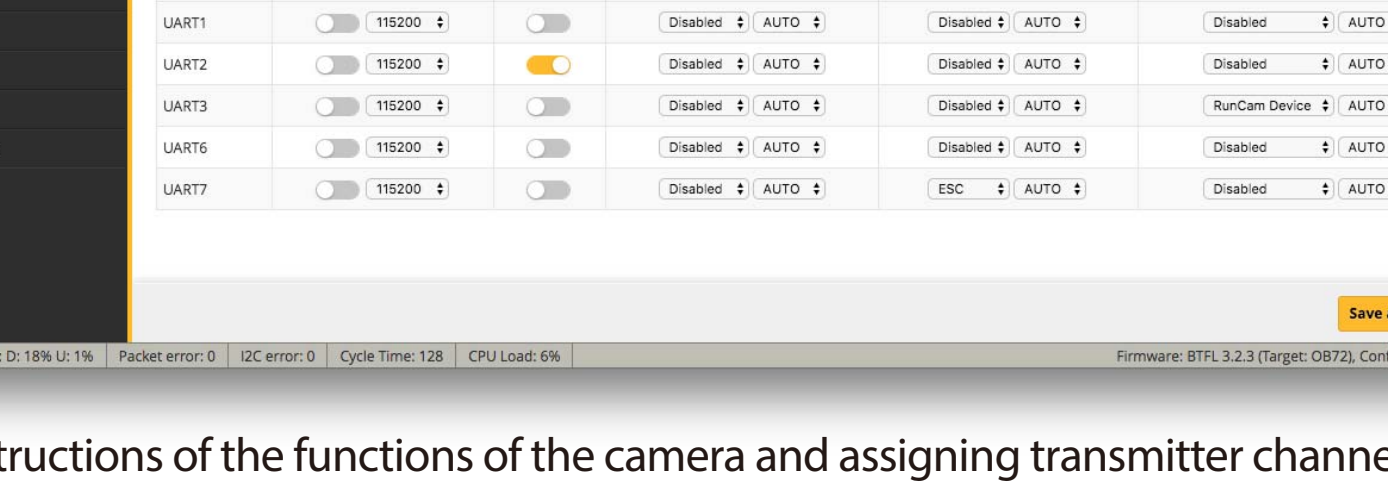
| | | | | | |
|---|---|---|---|---|---|
| UART1 | 115200 | | Disabled AUTO | Disabled AUTO | Disabled AUTO |
| UART2 | 115200 | | Disabled AUTO | Disabled AUTO | Disabled AUTO |
| UART3 | 115200 | | Disabled AUTO | Disabled AUTO | RunCam Device AUTO |
| UART6 | 115200 | | Disabled AUTO | Disabled AUTO | Disabled AUTO |
| UART7 | 115200 | | Disabled AUTO | ESC AUTO | Disabled AUTO |

Save

: D: 18% U: 1% | Packet error: 0 | I2C error: 0 | Cycle Time: 128 | CPU Load: 6%

Firmware: BTFL 3.2.3 (Target: OB72), Con

tructions of the functions of the camera and assigning transmitter channe